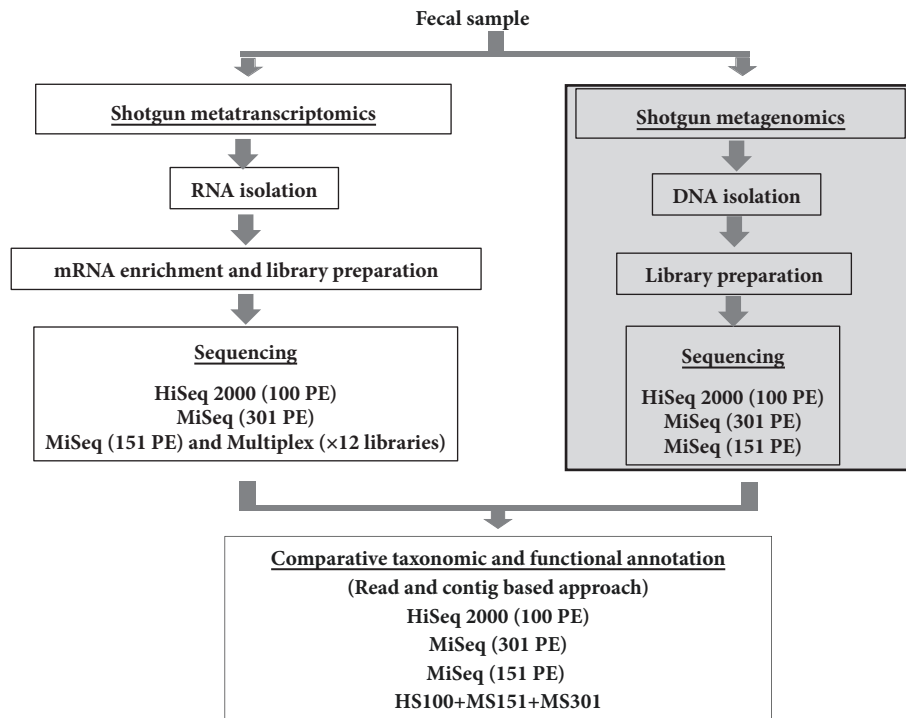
Fecal sample

Shotgun metatranscriptomics

RNA isolation

mRNA enrichment and library preparation

Sequencing

HiSeq 2000 (100 PE)
MiSeq (301 PE)
MiSeq (151 PE) and Multiplex (×12 libraries)

Shotgun metagenomics

DNA isolation

Library preparation

Sequencing

HiSeq 2000 (100 PE)
MiSeq (301 PE)
MiSeq (151 PE)

Comparative taxonomic and functional annotation
(Read and contig based approach)
HiSeq 2000 (100 PE)
MiSeq (301 PE)
MiSeq (151 PE)
HS100+MS151+MS301